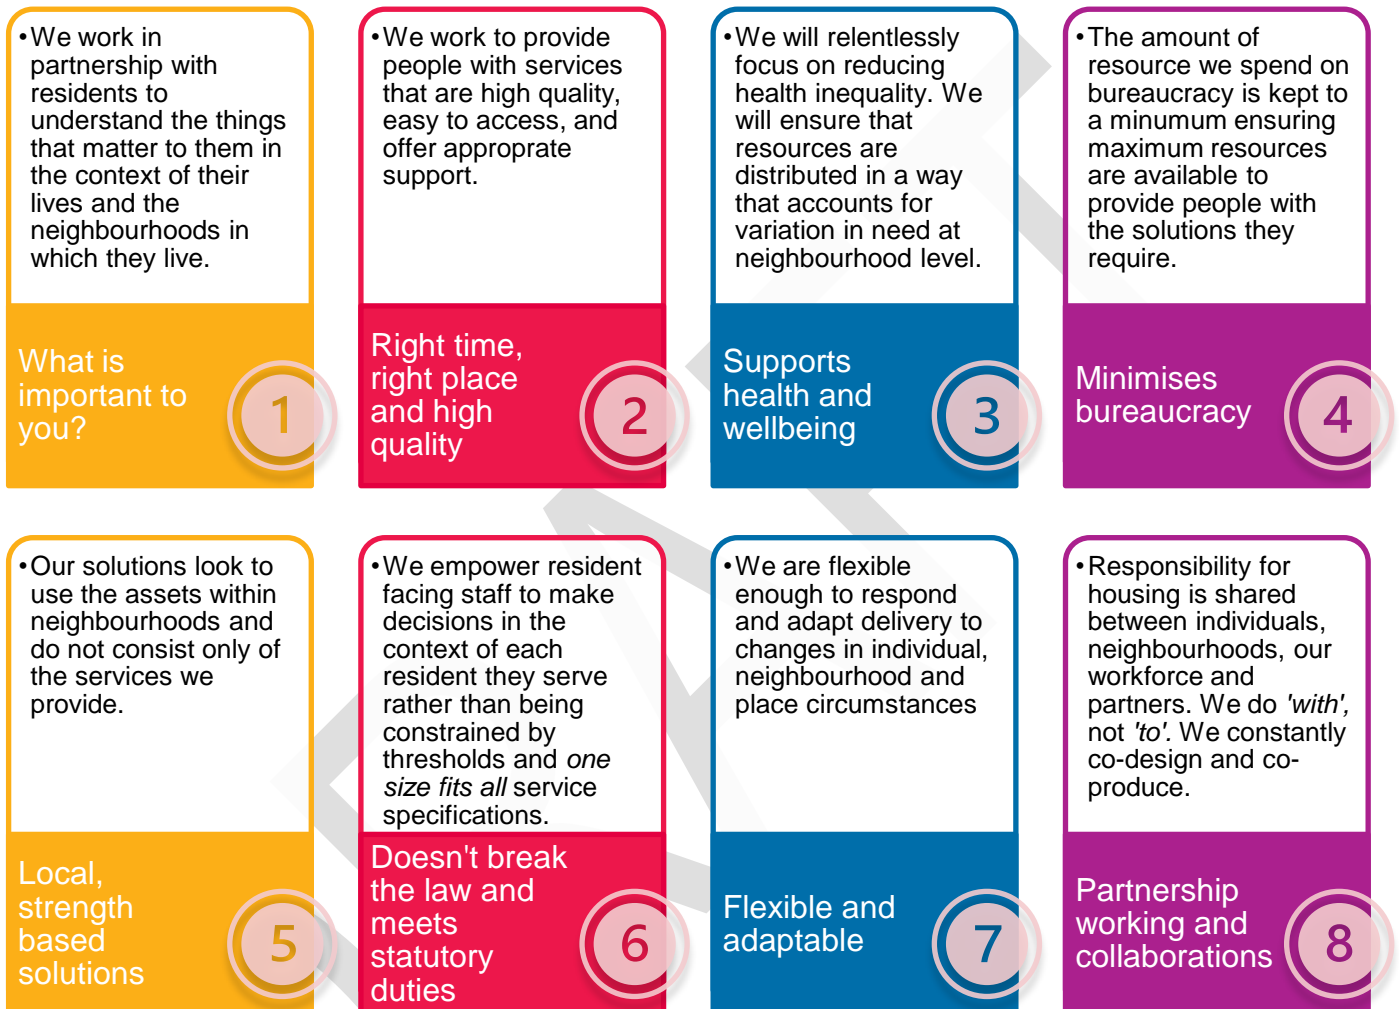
• We work in partnership with residents to understand the things that matter to them in the context of their lives and the neighbourhoods in which they live.

What is important to you?

1

• We work to provide people with services that are high quality, easy to access, and offer approprate support.

Right time, right place and high quality

2

• We will relentlessly focus on reducing health inequality. We will ensure that resources are distributed in a way that accounts for variation in need at neighbourhood level.

Supports health and wellbeing

3

• The amount of resource we spend on bureaucracy is kept to a minumum ensuring maximum resources are available to provide people with the solutions they require.

Minimises bureaucracy

4

• Our solutions look to use the assets within neighbourhoods and do not consist only of the services we provide.

Local, strength based solutions

5

• We empower resident facing staff to make decisions in the context of each resident they serve rather than being constrained by thresholds and *one size fits all* service specifications.

Doesn't break the law and meets statutory duties

6

• We are flexible enough to respond and adapt delivery to changes in individual, neighbourhood and place circumstances

Flexible and adaptable

7

• Responsibility for housing is shared between individuals, neighbourhoods, our workforce and partners. We do *'with'*, not *'to'*. We constantly co-design and co-produce.

Partnership working and collaborations

8